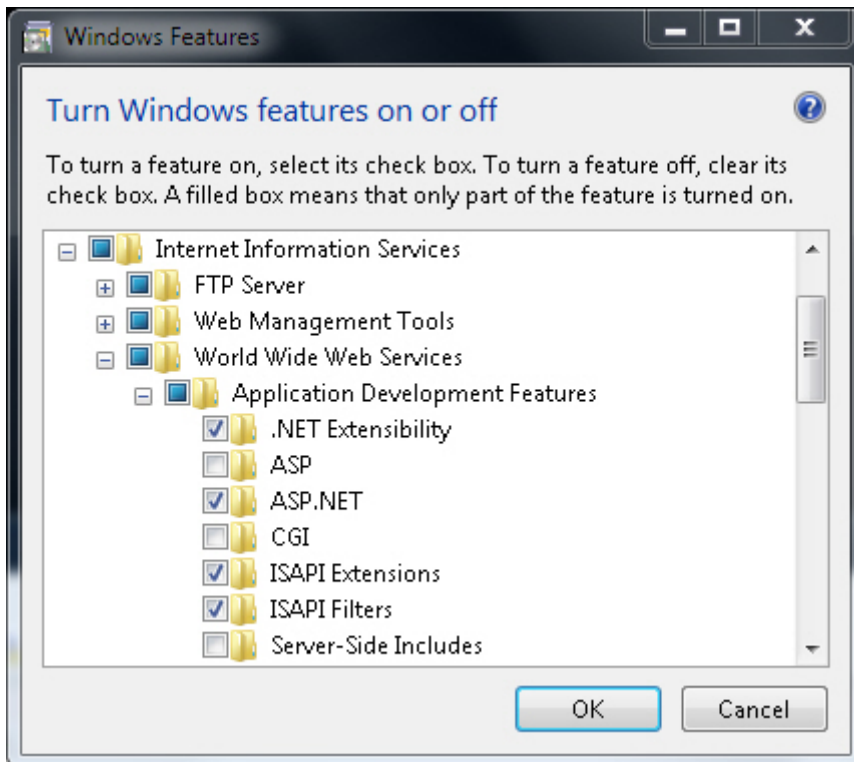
Windows Features

Turn Windows features on or off

To turn a feature on, select its check box. To turn a feature off, clear its check box. A filled box means that only part of the feature is turned on.

Internet Information Services
FTP Server
Web Management Tools
World Wide Web Services
Application Development Features
.NET Extensibility
ASP
ASP.NET
CGI
ISAPI Extensions
ISAPI Filters
Server-Side Includes

OK
Cancel